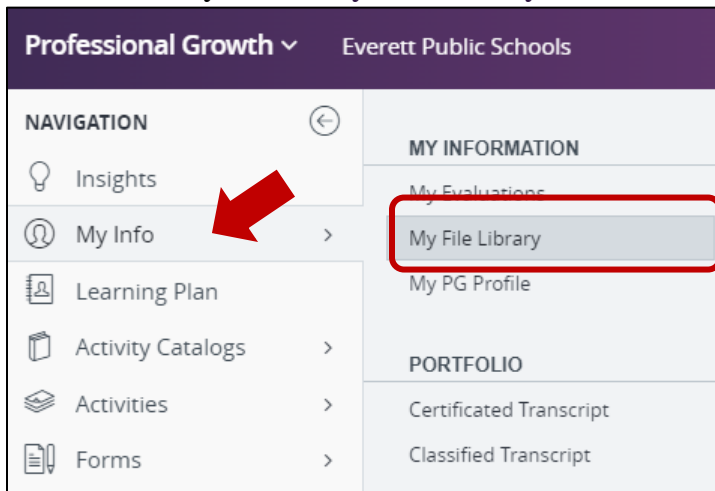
Professional Growth ⌄ Everett Public Schools

NAVIGATION

Insights

My Info

Learning Plan

Activity Catalogs

Activities

Forms

MY INFORMATION

My Evaluations

My File Library

My PG Profile

PORTFOLIO

Certificated Transcript

Classified Transcript